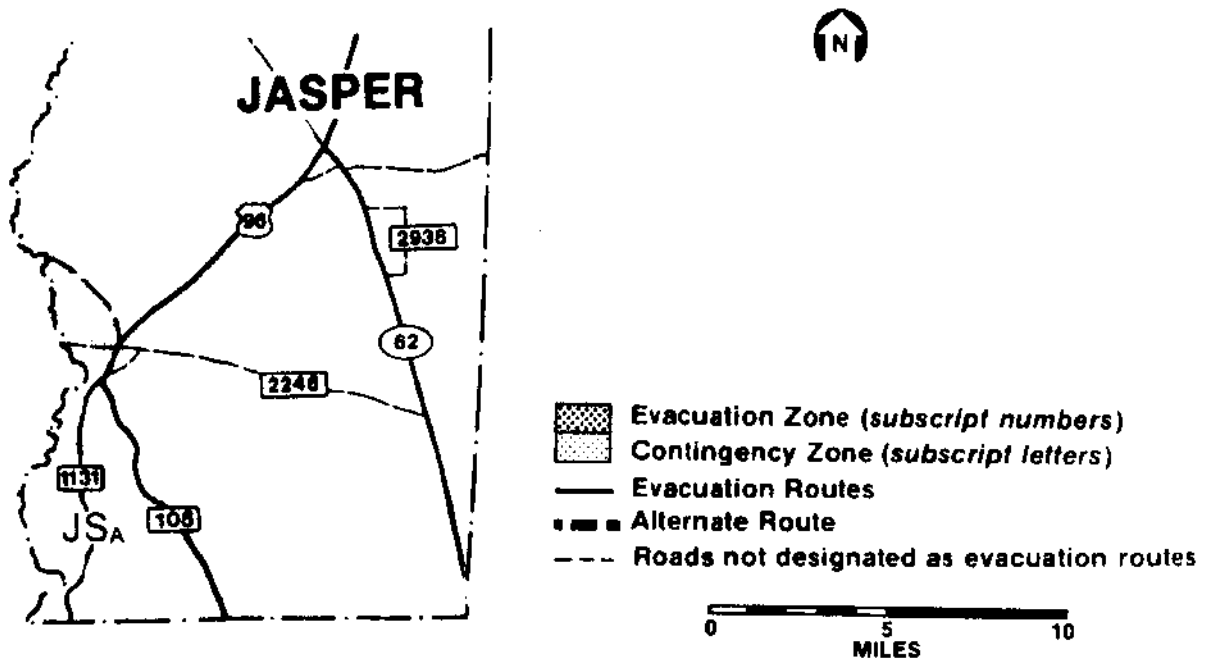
N

JASPER

96

2938

62

2246

1131

JS$_A$

108

Evacuation Zone (*subscript numbers*)
Contingency Zone (*subscript letters*)
Evacuation Routes
Alternate Route
Roads not designated as evacuation routes

0 5 10
MILES